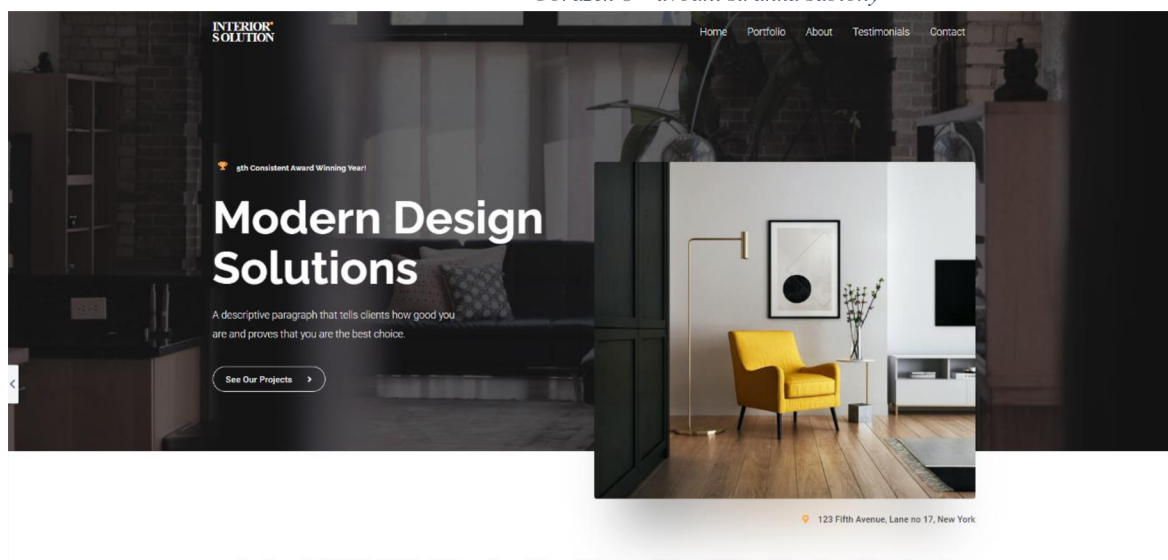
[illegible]

INTERIOR SOLUTION

Home Portfolio About Testimonials Contact

5th Consistent Award Winning Year!

Modern Design Solutions

A descriptive paragraph that tells clients how good you are and proves that you are the best choice.

See Our Projects

123 Fifth Avenue, Lane no 17, New York